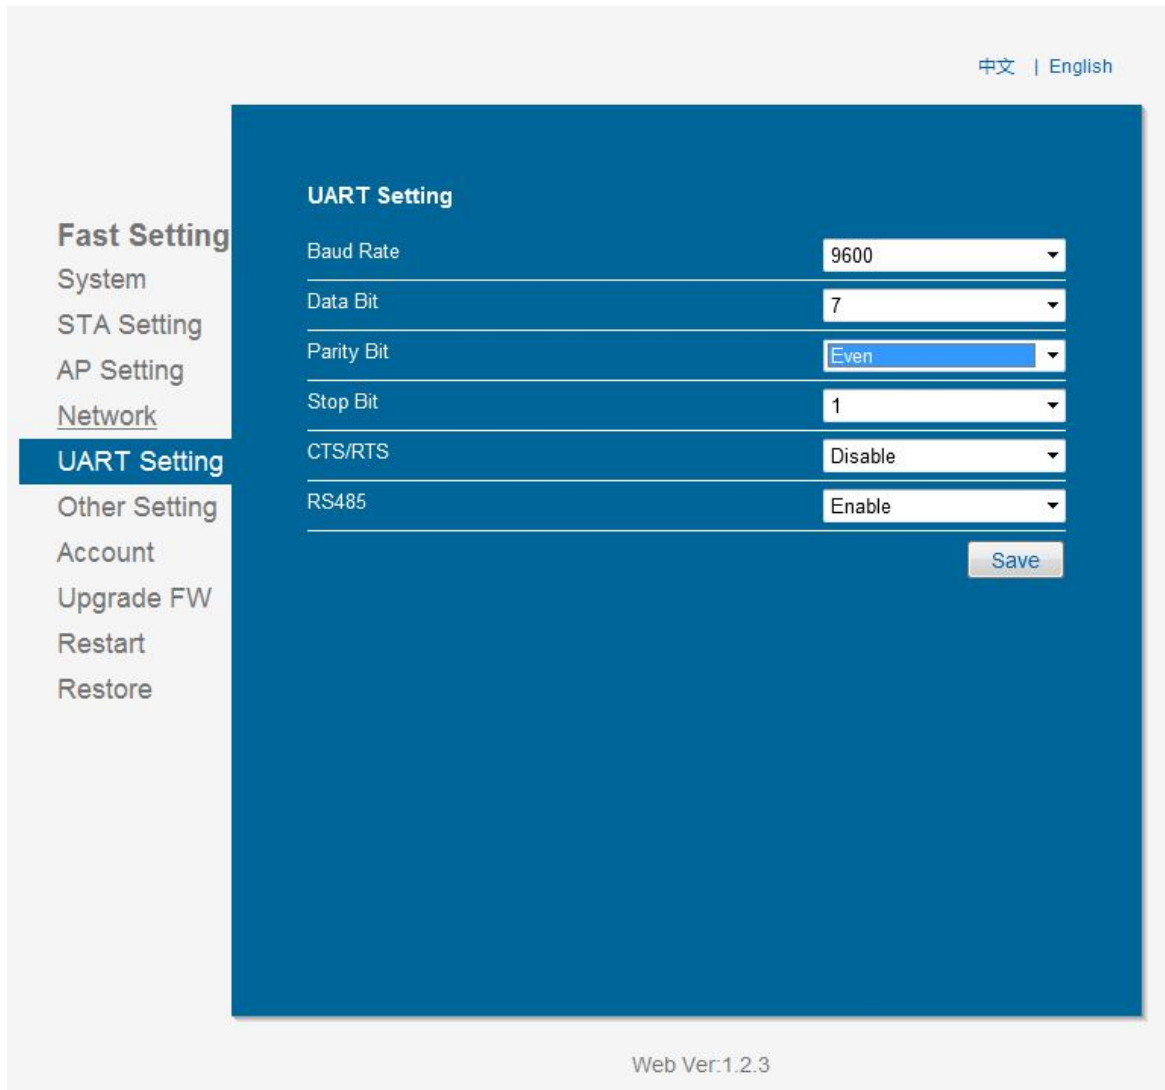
中文 | English

Fast Setting
System
STA Setting
AP Setting
Network
UART Setting
Other Setting
Account
Upgrade FW
Restart
Restore

UART Setting

| | |
|---|---|
| Baud Rate | 9600 |
| Data Bit | 7 |
| Parity Bit | Even |
| Stop Bit | 1 |
| CTS/RTS | Disable |
| RS485 | Enable |

Save

Web Ver:1.2.3